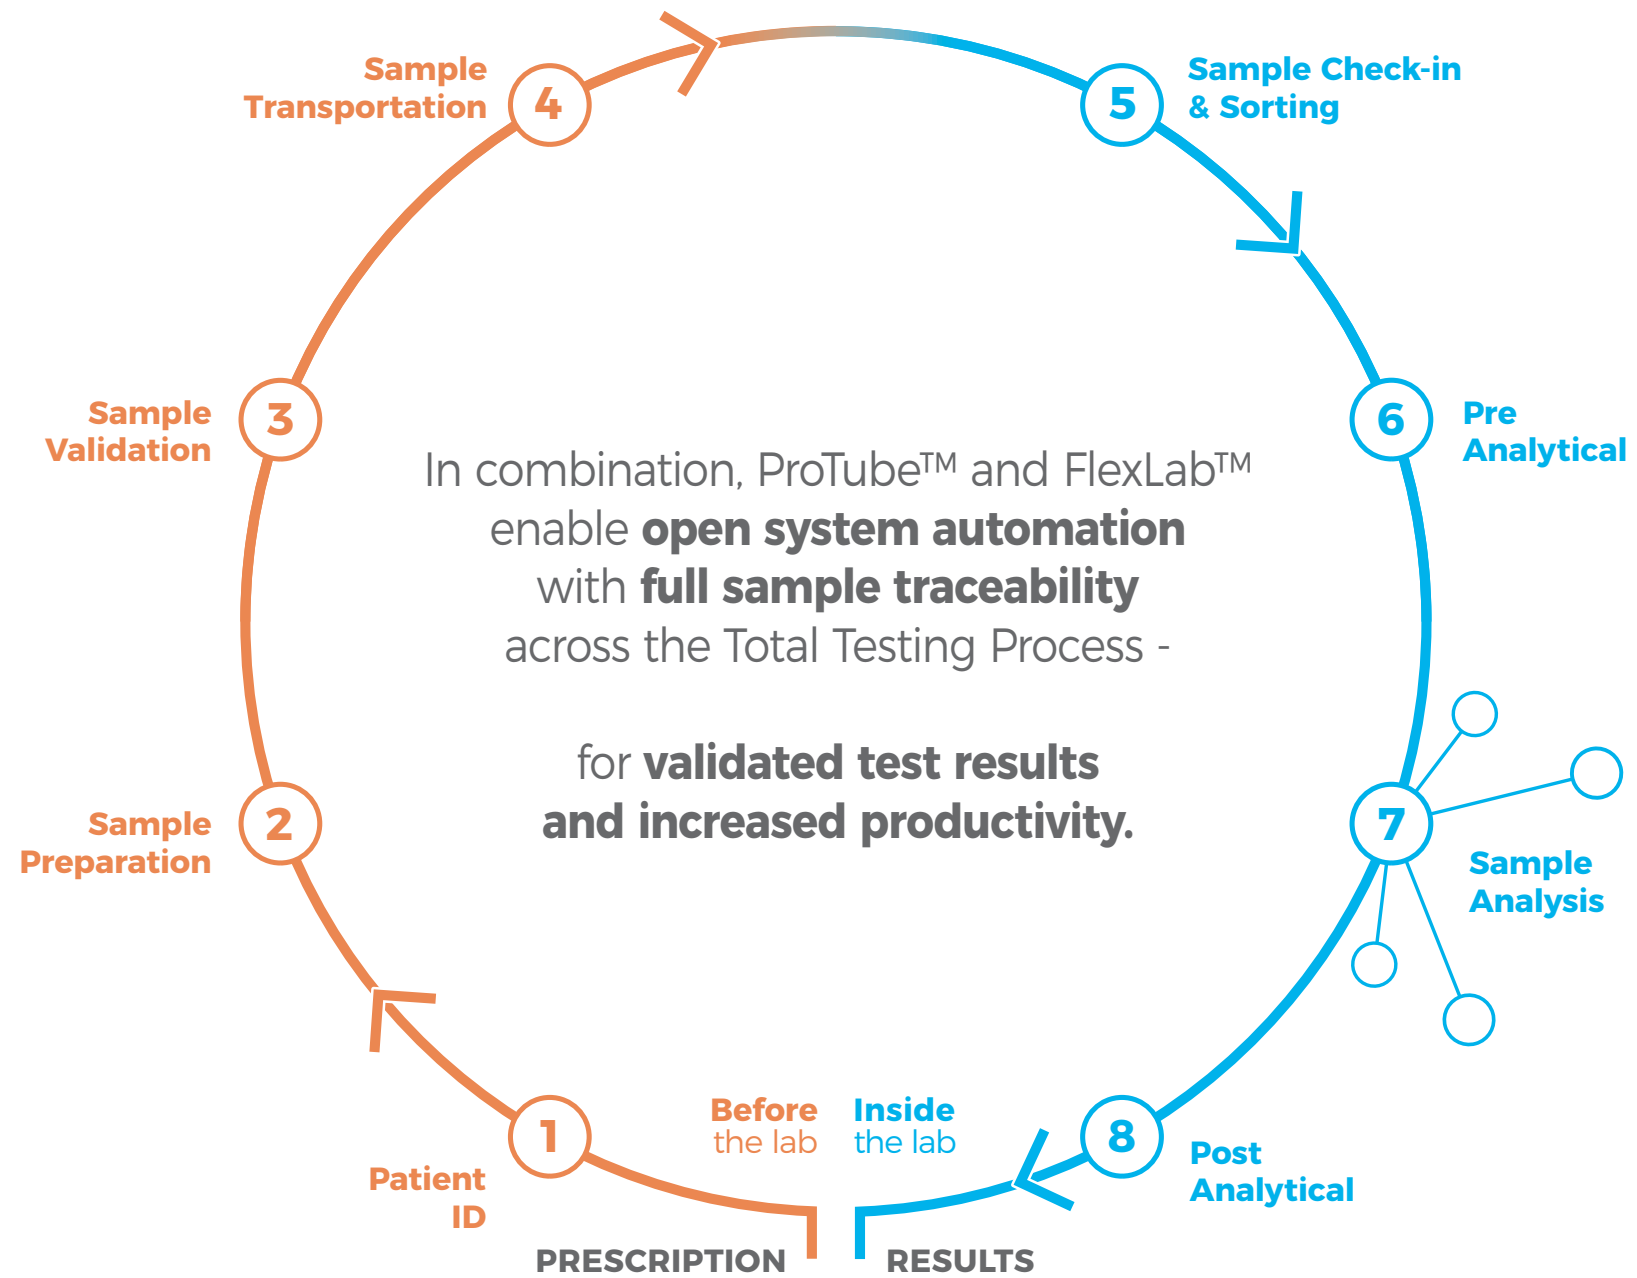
Sample Transportation
4

5
Sample Check-in & Sorting

Sample Validation
3

6
Pre Analytical

In combination, ProTube™ and FlexLab™ enable **open system automation** with **full sample traceability** across the Total Testing Process -

for **validated test results and increased productivity.**

Sample Preparation
2

7
Sample Analysis

1
Patient ID

Before the lab

Inside the lab

8
Post Analytical

PRESCRIPTION

RESULTS